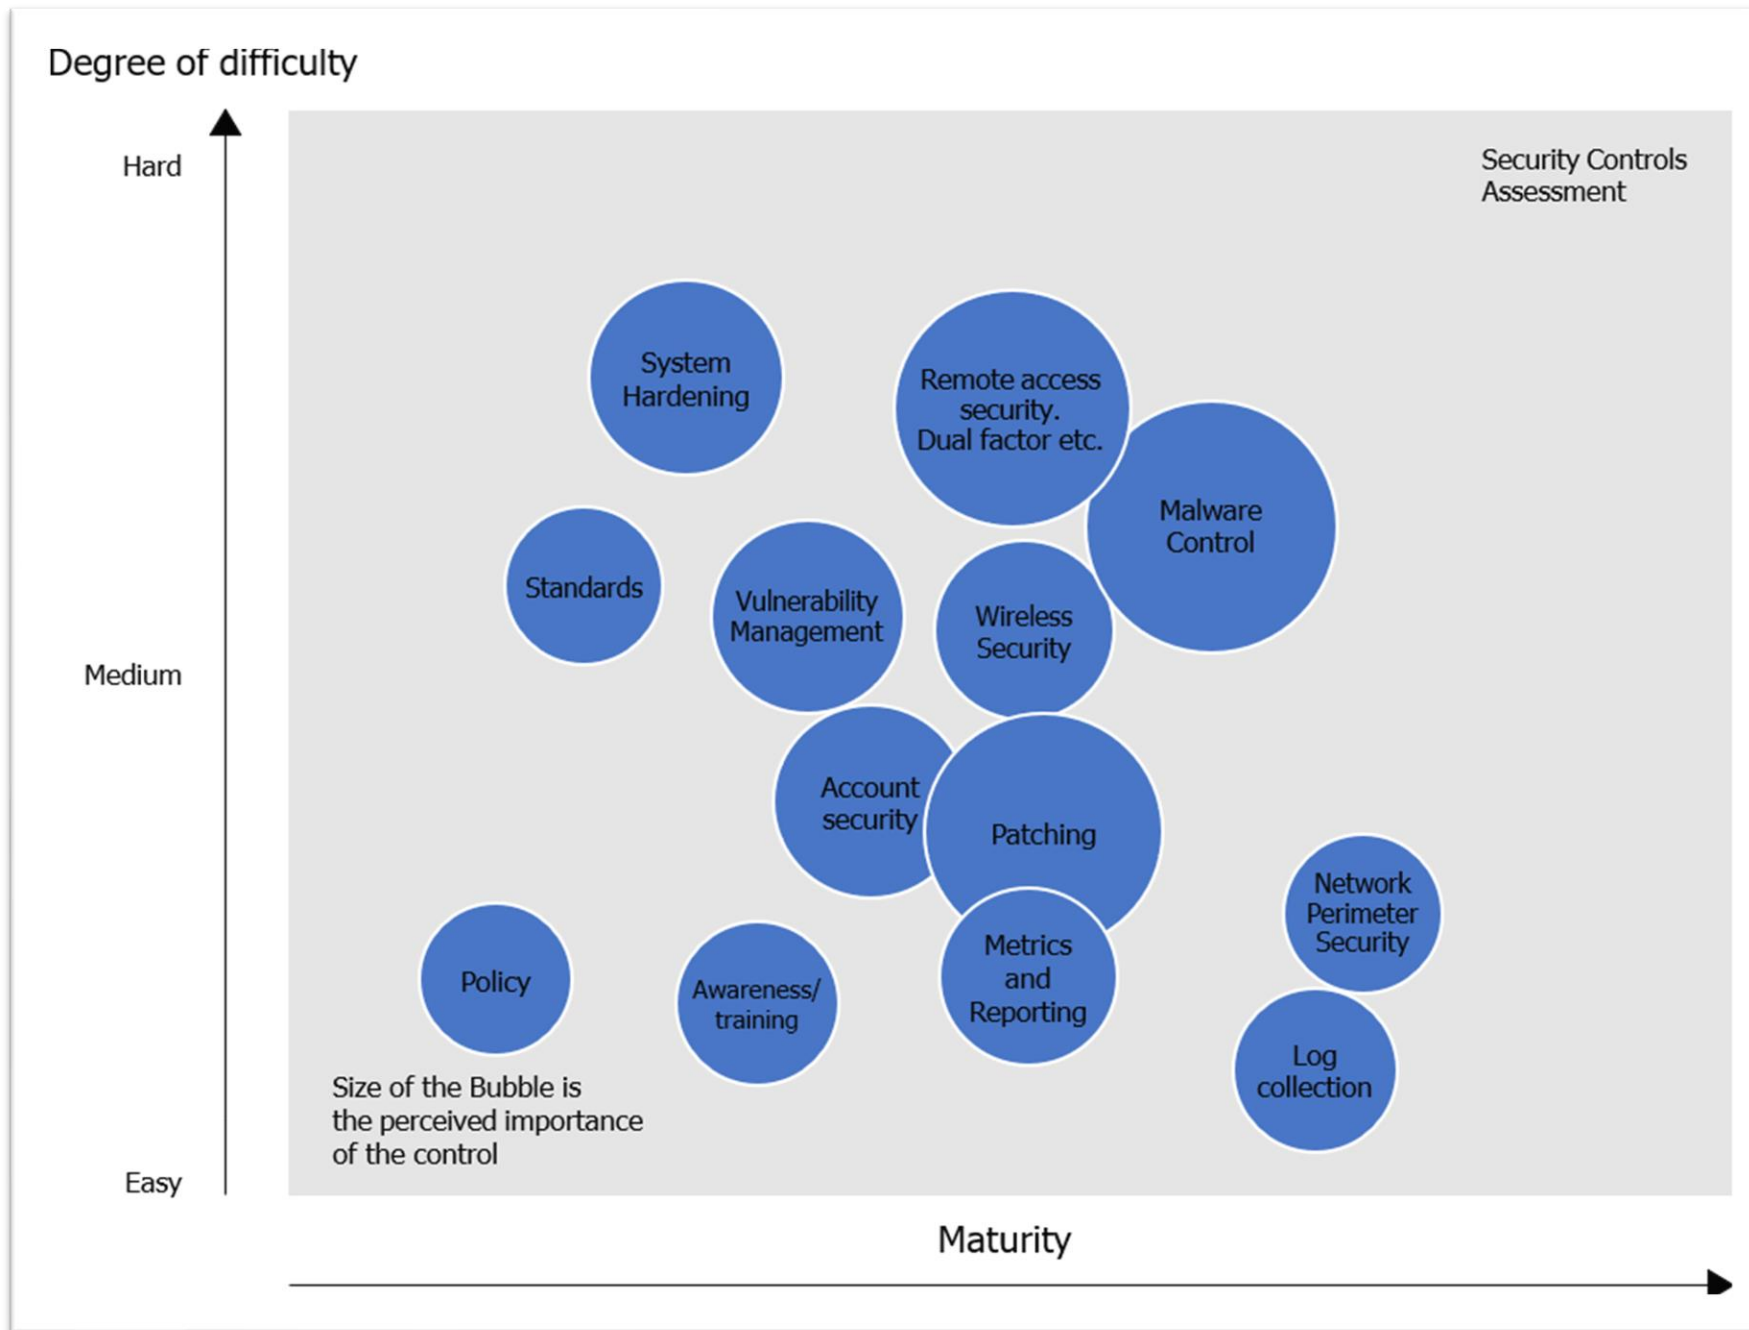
Degree of difficulty

Hard

Medium

Easy

Security Controls Assessment

System Hardening

Remote access security. Dual factor etc.

Malware Control

Standards

Vulnerability Management

Wireless Security

Account security

Patching

Network Perimeter Security

Policy

Awareness/ training

Metrics and Reporting

Log collection

Size of the Bubble is the perceived importance of the control

Maturity